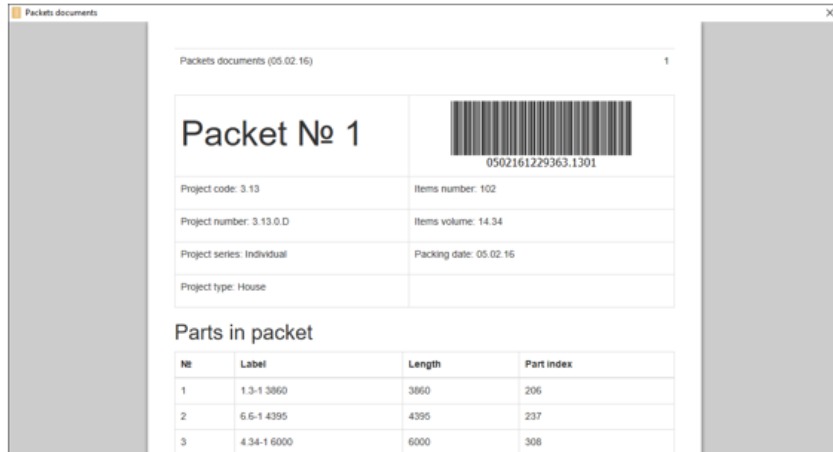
Packets documents

Packets documents (05.02.16) 1

| Packet № 1 | 0502161229363.1301 |
|---|---|
| Project code: 3.13 | Items number: 102 |
| Project number: 3.13.0.D | Items volume: 14.34 |
| Project series: Individual | Packing date: 05.02.16 |
| Project type: House | |

Parts in packet

| № | Label | Length | Part index |
|---|---|---|---|
| 1 | 1.3-1 3860 | 3860 | 206 |
| 2 | 6.6-1 4395 | 4395 | 237 |
| 3 | 4.34-1 6000 | 6000 | 308 |